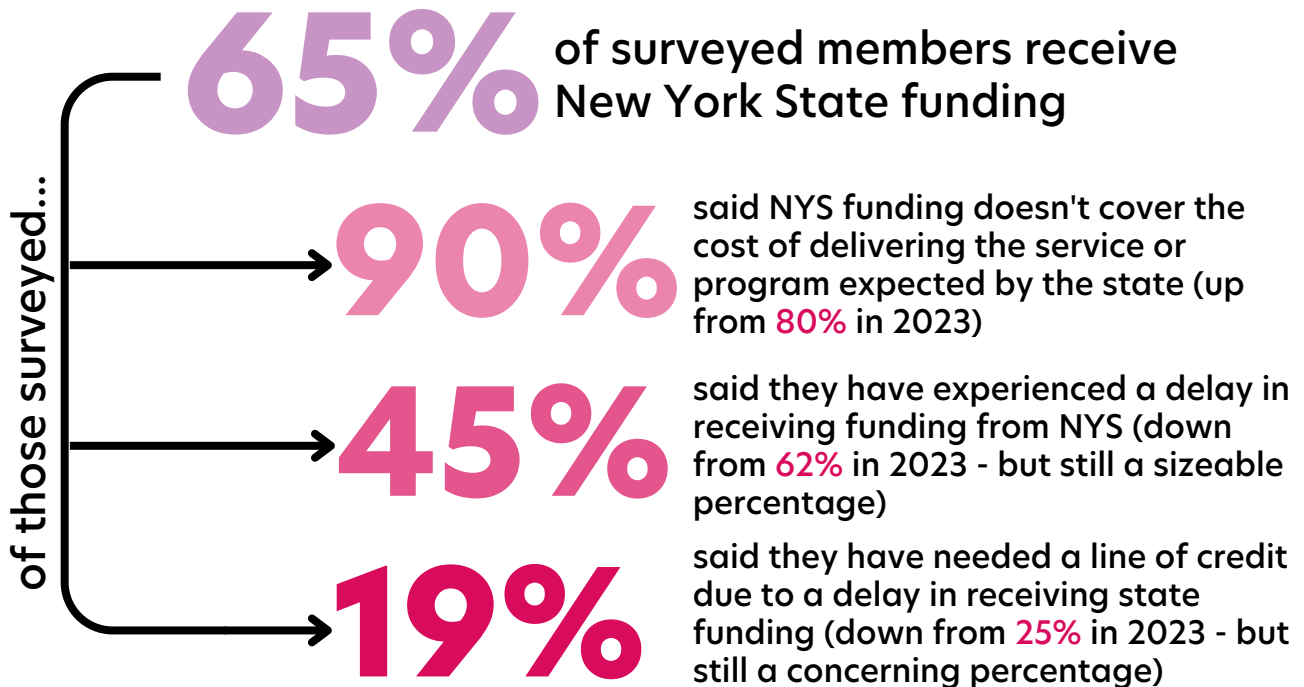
65% of surveyed members receive New York State funding

of those surveyed...

90% said NYS funding doesn't cover the cost of delivering the service or program expected by the state (up from 80% in 2023)

45% said they have experienced a delay in receiving funding from NYS (down from 62% in 2023 - but still a sizeable percentage)

19% said they have needed a line of credit due to a delay in receiving state funding (down from 25% in 2023 - but still a concerning percentage)